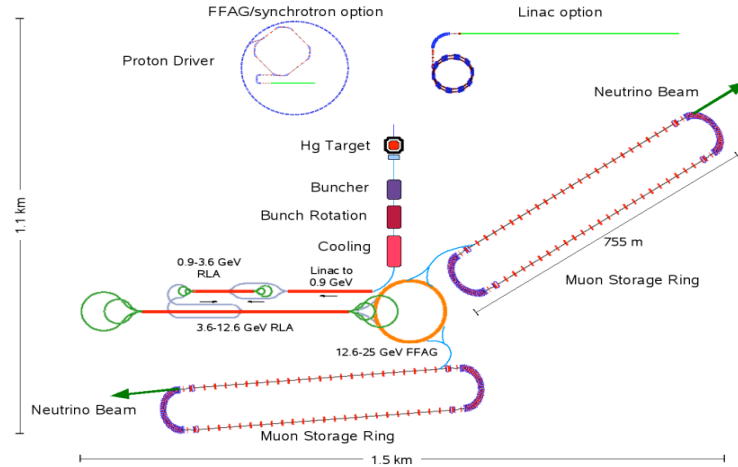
FFAG/synchrotron option

Linac option

Proton Driver

Neutrino Beam

Hg Target

Buncher

Bunch Rotation

Cooling

755 m

Muon Storage Ring

1.1 km

0.9-3.6 GeV RLA

Linac to 0.9 GeV

3.6-12.6 GeV RLA

12.6-25 GeV FFAG

Neutrino Beam

Muon Storage Ring

1.5 km